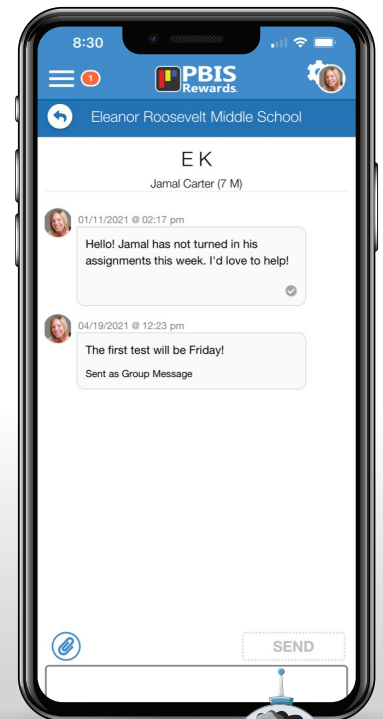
8:30

1

PBIS Rewards

Eleanor Roosevelt Middle School

E K

Jamal Carter (7 M)

01/11/2021 @ 02:17 pm

Hello! Jamal has not turned in his assignments this week. I'd love to help!

04/19/2021 @ 12:23 pm

The first test will be Friday!

Sent as Group Message

SEND